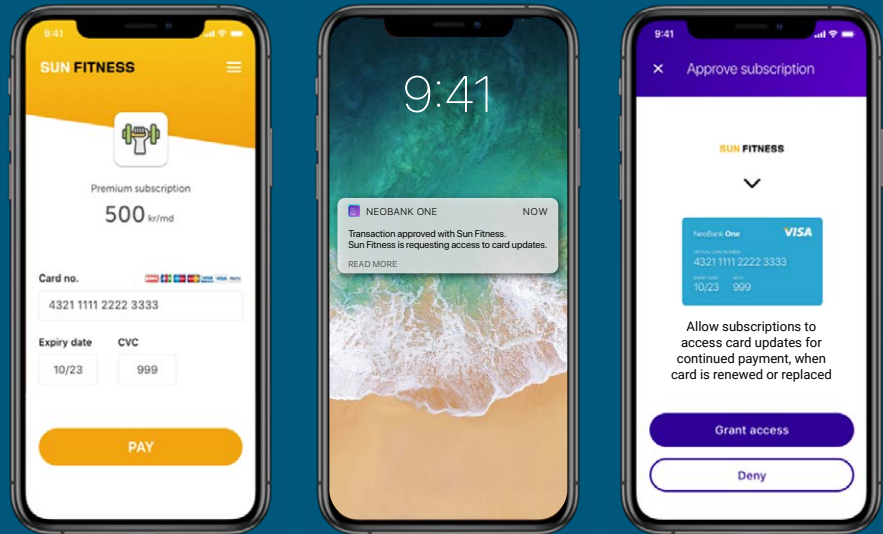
9:41

SUN FITNESS

Premium subscription

500 kr/md

Card no.

4321 1111 2222 3333

Expiry date

CVC

10/23

999

PAY

9:41

NEOBANK ONE

NOW

Transaction approved with Sun Fitness.
Sun Fitness is requesting access to card updates.

READ MORE

9:41

×

Approve subscription

SUN FITNESS

NeoBank One

VISA

4321 1111 2222 3333

10/23

999

Allow subscriptions to access card updates for continued payment, when card is renewed or replaced

Grant access

Deny